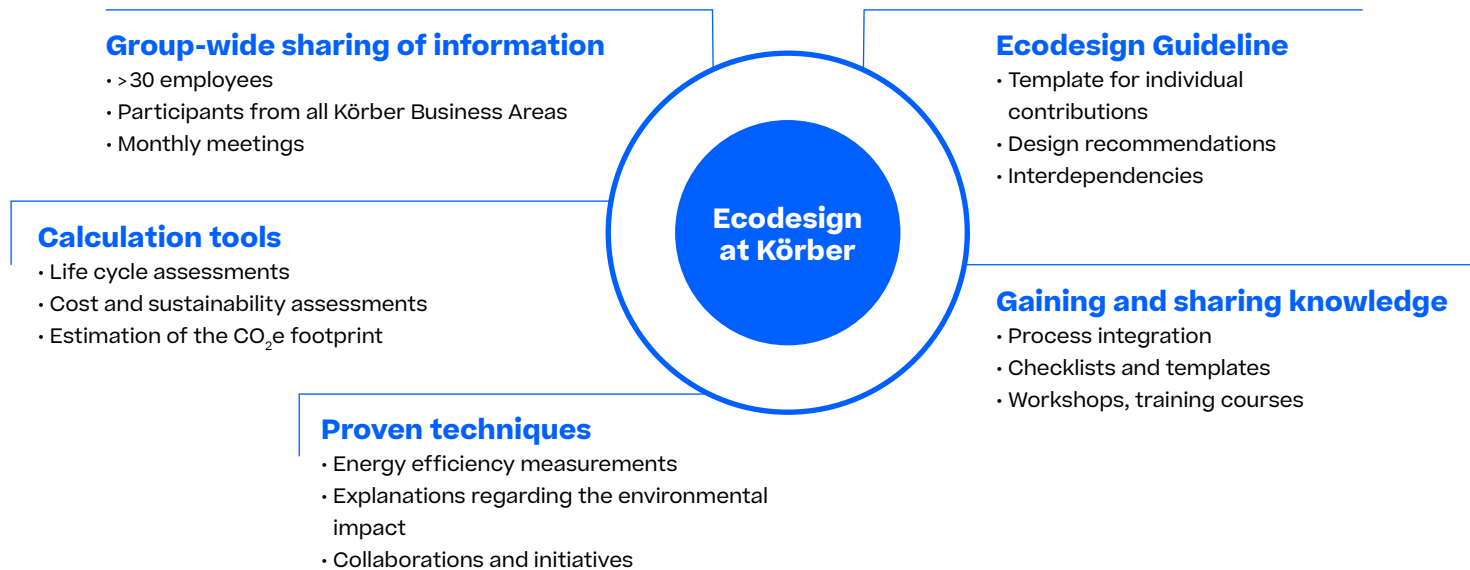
Group-wide sharing of information
• >30 employees
• Participants from all Körber Business Areas
• Monthly meetings

Ecodesign Guideline
• Template for individual contributions
• Design recommendations
• Interdependencies

Ecodesign at Körber

Calculation tools
• Life cycle assessments
• Cost and sustainability assessments
• Estimation of the $CO_2$e footprint

Gaining and sharing knowledge
• Process integration
• Checklists and templates
• Workshops, training courses

Proven techniques
• Energy efficiency measurements
• Explanations regarding the environmental impact
• Collaborations and initiatives